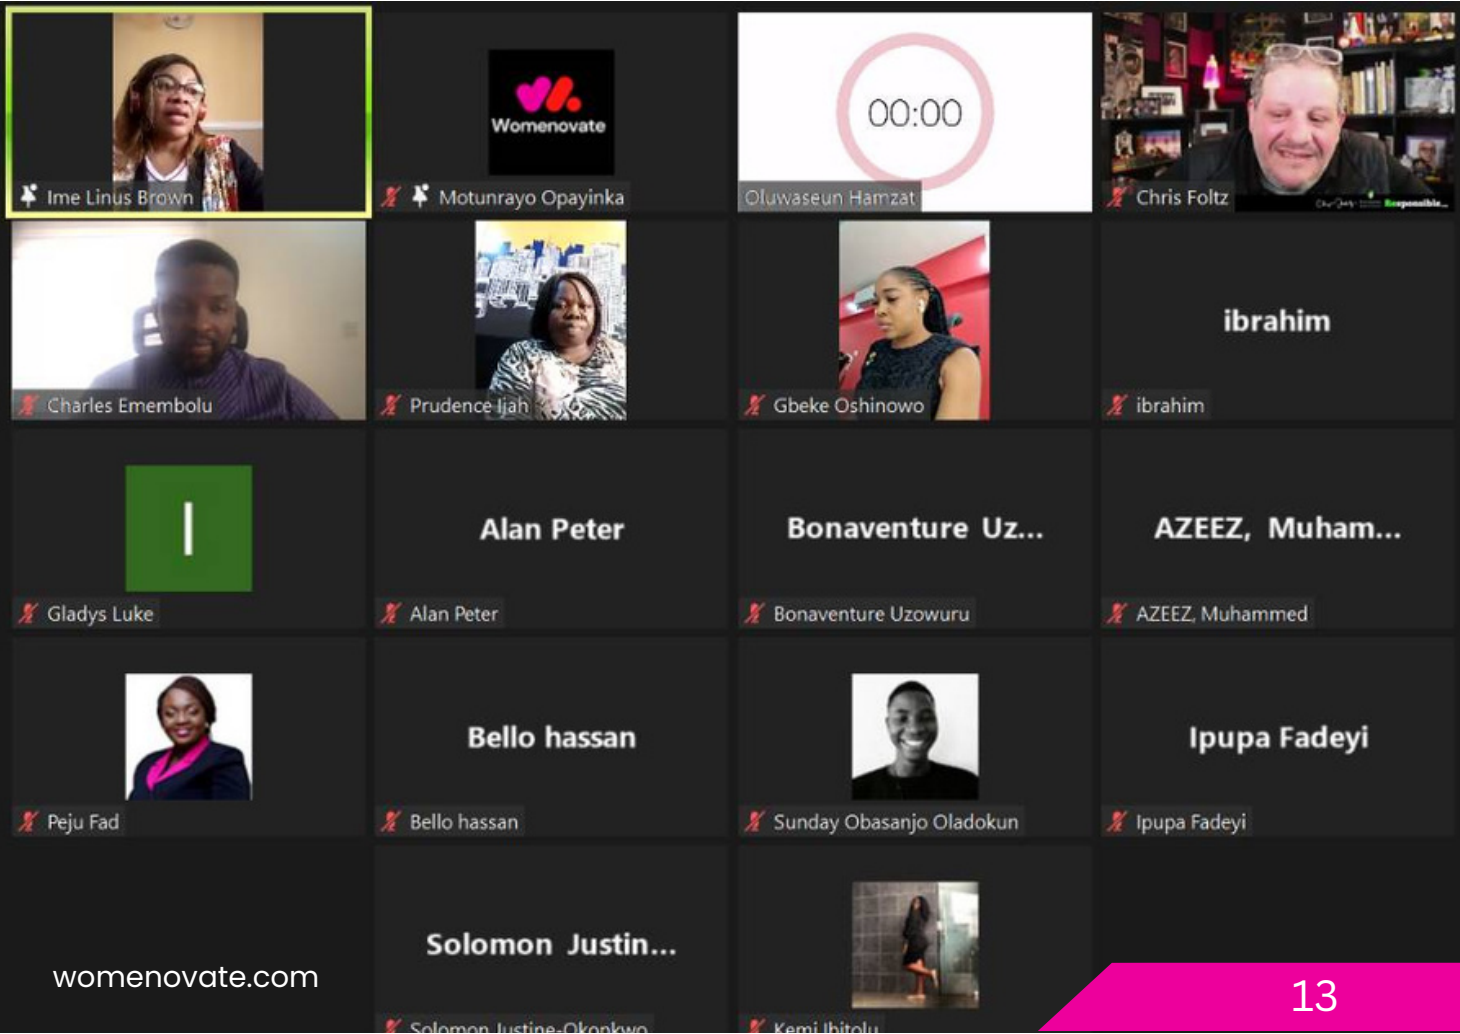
Ime Linus Brown

Womenovate

Motunrayo Opayinka

00:00

Oluwaseun Hamzat

Chris Foltz

Charles Emembolu

Prudence Ijah

Gbeke Oshinowo

ibrahim

ibrahim

I

Gladys Luke

Alan Peter

Alan Peter

Bonaventure Uz...

Bonaventure Uzowuru

AZEEZ, Muham...

AZEEZ, Muhammed

Peju Fad

Bello hassan

Bello hassan

Sunday Obasanjo Oladokun

Ipupa Fadeyi

Ipupa Fadeyi

Solomon Justin...

Solomon Justine-Okonkwo

Kemi Ibitolu

womenovate.com

13